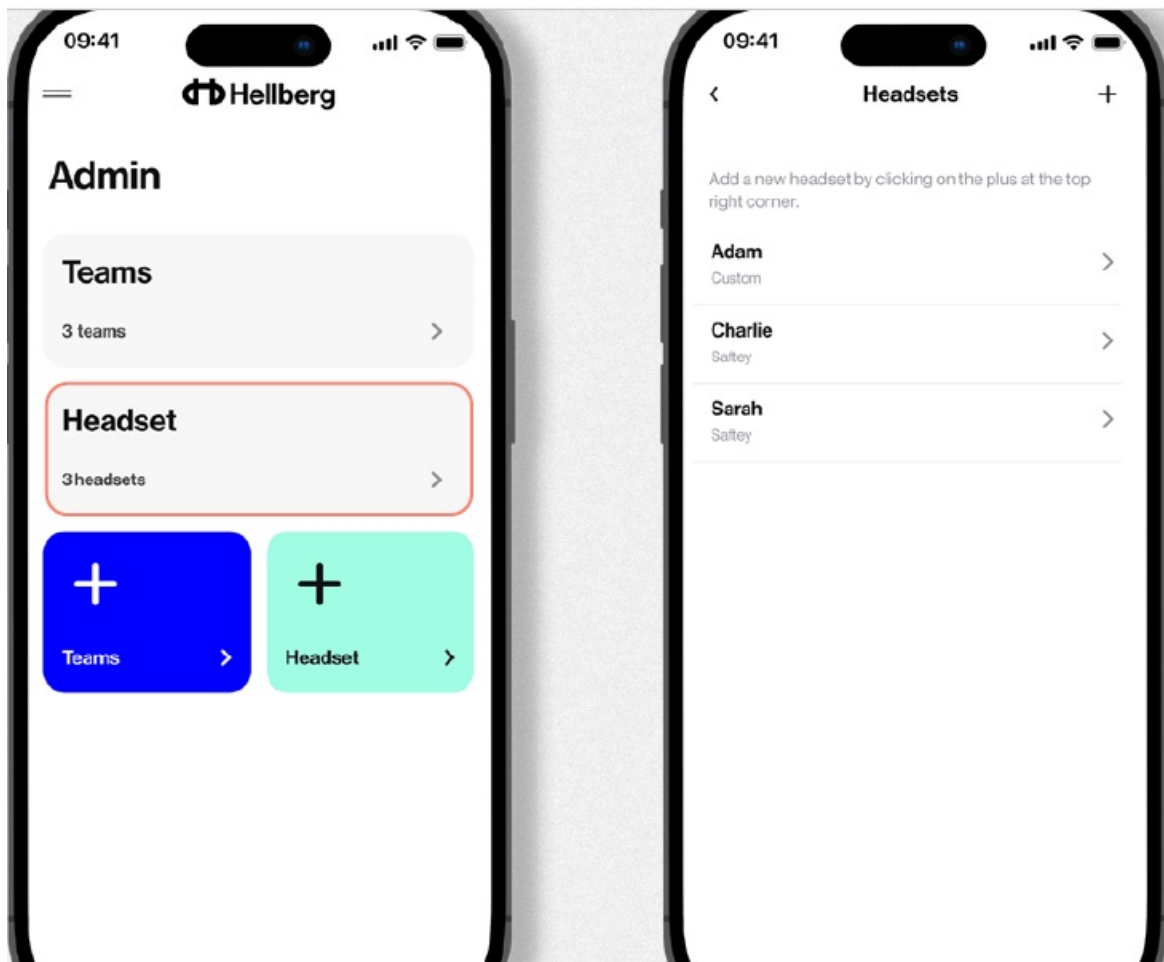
09:41

Hellberg

Admin

Teams

3 teams

Headset

3headsets

+

Teams

+

Headset

09:41

Headsets

+

Add a new headset by clicking on the plus at the top right corner.

Adam
Custom

Charlie
Saftey

Sarah
Saftey